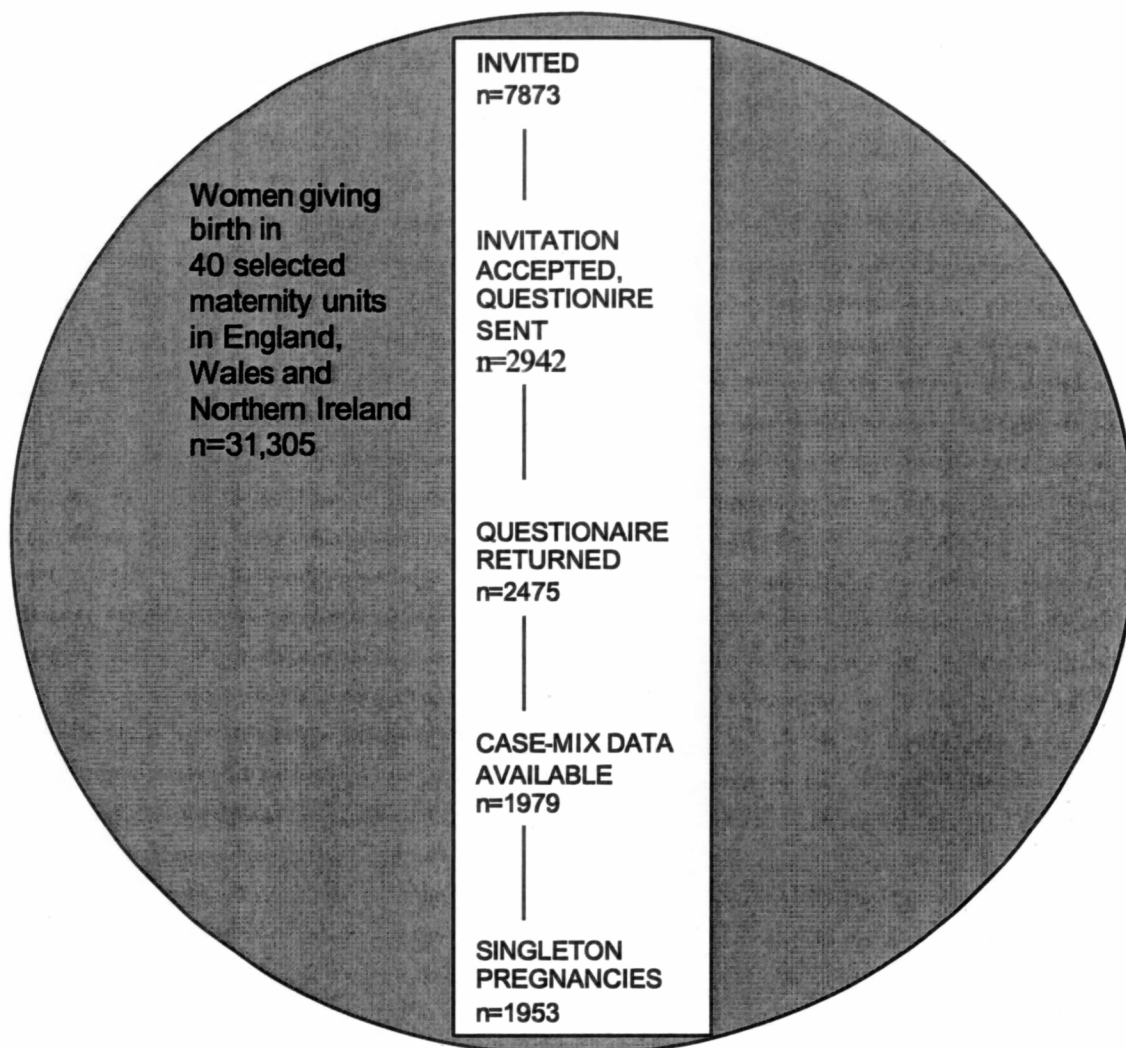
Women giving birth in 40 selected maternity units in England, Wales and Northern Ireland n=31,305

INVITED
n=7873

INVITATION ACCEPTED, QUESTIONIRE SENT
n=2942

QUESTIONAIRE RETURNED
n=2475

CASE-MIX DATA AVAILABLE
n=1979

SINGLETON PREGNANCIES
n=1953